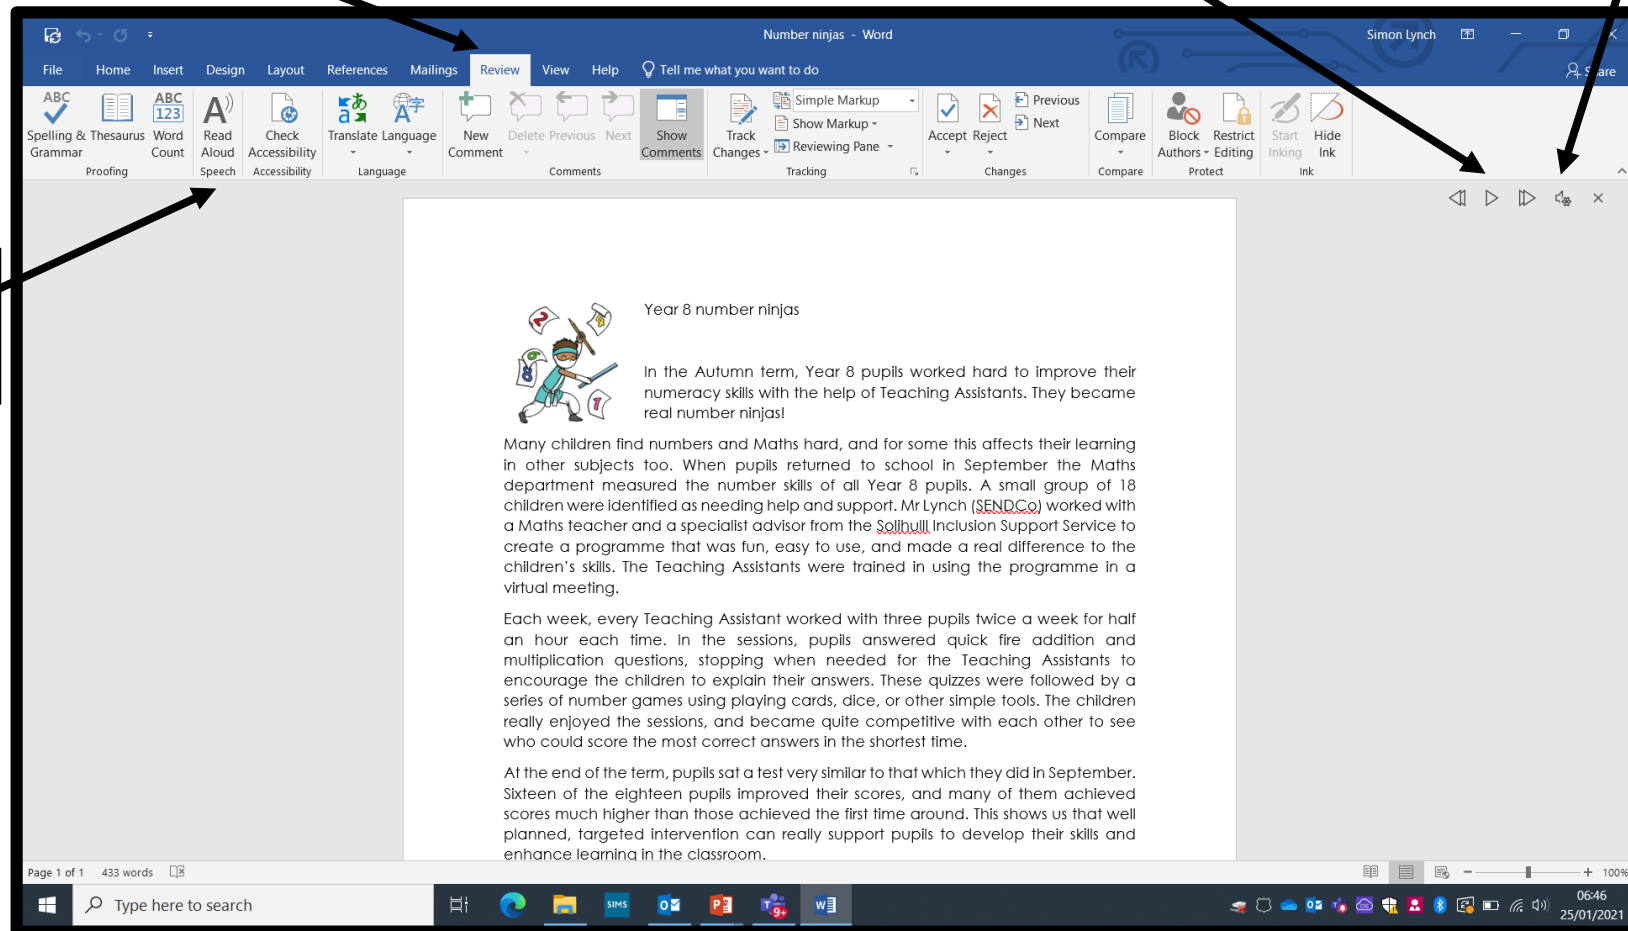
Number ninjas - Word

Simon Lynch

File Home Insert Design Layout References Mailings Review View Help Tell me what you want to do

Share

Spelling & Grammar Thesaurus Word Count
Proofing

Read Aloud
Speech

Check Accessibility
Accessibility

Translate Language
Language

New Comment Delete Previous Next Show Comments
Comments

Track Changes Simple Markup Show Markup Reviewing Pane
Tracking

Accept Reject Previous Next
Changes

Compare
Compare

Block Authors Restrict Editing
Protect

Start Inking Hide Ink
Ink

Year 8 number ninjas

In the Autumn term, Year 8 pupils worked hard to improve their numeracy skills with the help of Teaching Assistants. They became real number ninjas!

Many children find numbers and Maths hard, and for some this affects their learning in other subjects too. When pupils returned to school in September the Maths department measured the number skills of all Year 8 pupils. A small group of 18 children were identified as needing help and support. Mr Lynch (SENDCo) worked with a Maths teacher and a specialist advisor from the Solihull Inclusion Support Service to create a programme that was fun, easy to use, and made a real difference to the children's skills. The Teaching Assistants were trained in using the programme in a virtual meeting.

Each week, every Teaching Assistant worked with three pupils twice a week for half an hour each time. In the sessions, pupils answered quick fire addition and multiplication questions, stopping when needed for the Teaching Assistants to encourage the children to explain their answers. These quizzes were followed by a series of number games using playing cards, dice, or other simple tools. The children really enjoyed the sessions, and became quite competitive with each other to see who could score the most correct answers in the shortest time.

At the end of the term, pupils sat a test very similar to that which they did in September. Sixteen of the eighteen pupils improved their scores, and many of them achieved scores much higher than those achieved the first time around. This shows us that well planned, targeted intervention can really support pupils to develop their skills and enhance learning in the classroom.

Page 1 of 1 433 words

100%

Type here to search

SIMS

06:46
25/01/2021